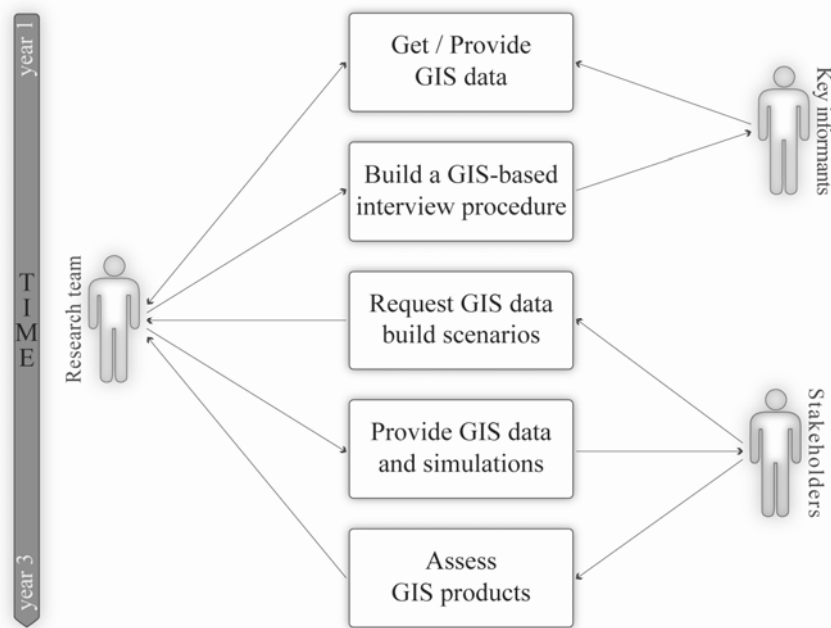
year 1

TIME

year 3

Research team

Get / Provide GIS data

Build a GIS-based interview procedure

Request GIS data build scenarios

Provide GIS data and simulations

Assess GIS products

Key informants

Stakeholders